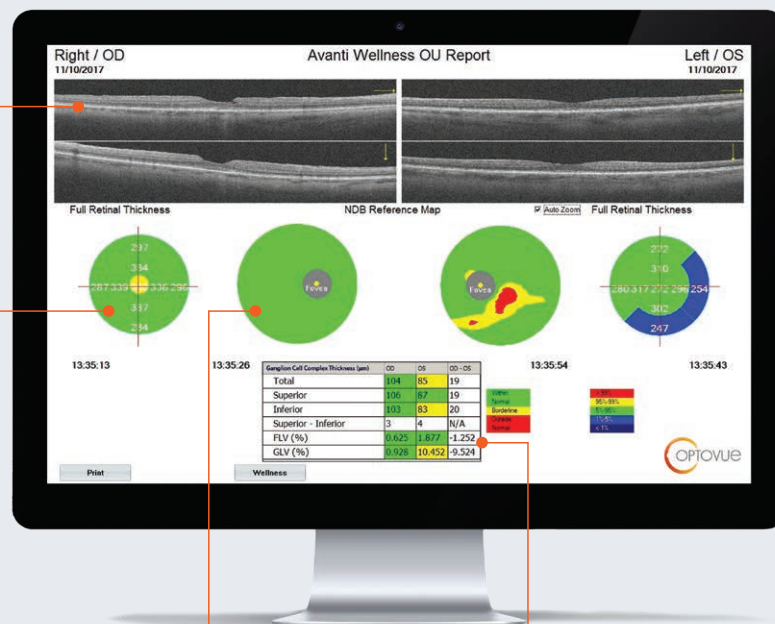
Right / OD
11/10/2017

Avanti Wellness OU Report

Left / OS
11/10/2017

Full Retinal Thickness

NDB Reference Map

Auto Zoom

Full Retinal Thickness

297
334
287 339 336 296
317
284

Fovea

Fovea

272
310
280 317 292 296 254
312
247

13:35:13

13:35:26

13:35:54

13:35:43

| Ganglion Cell Complex Thickness (µm) | OD | OS | OD - OS |
|---|---|---|---|
| Total | 104 | 85 | 19 |
| Superior | 106 | 87 | 19 |
| Inferior | 103 | 83 | 20 |
| Superior - Inferior | 3 | 4 | N/A |
| FLV (%) | 0.625 | 1.877 | -1.252 |
| GLV (%) | 0.928 | 10.452 | -9.524 |

Within Normal
Borderline
Outside Normal

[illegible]
95%-99%
5%-95%
1%-5%
< 1%

OPTOVUE

Print

Wellness